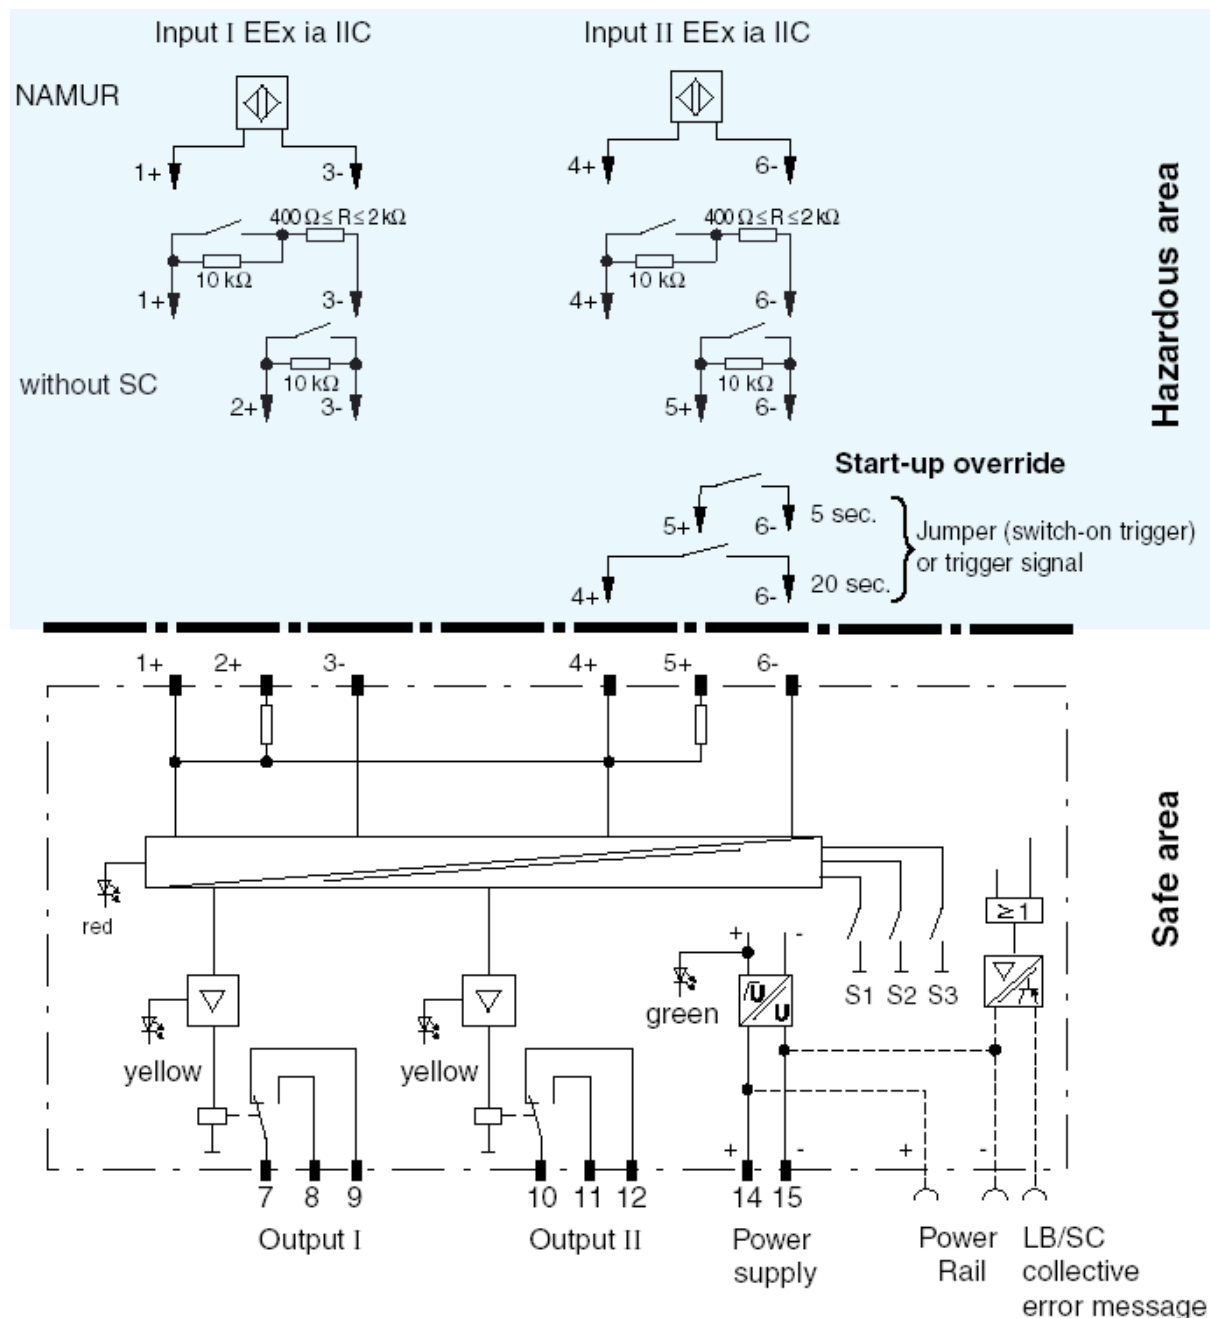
Input I EEx ia IIC

Input II EEx ia IIC

NAMUR

1+ 3-

4+ 6-

$400\,\Omega \leq R \leq 2\,k\Omega$

10 kΩ

1+ 3-

$400\,\Omega \leq R \leq 2\,k\Omega$

10 kΩ

4+ 6-

without SC

10 kΩ

2+ 3-

10 kΩ

5+ 6-

Hazardous area

Start-up override

5+ 6- 5 sec.

4+ 6- 20 sec.

Jumper (switch-on trigger) or trigger signal

1+ 2+ 3- 4+ 5+ 6-

Safe area

red

$\geq 1$

S1 S2 S3

+ -

green

U U

yellow

yellow

+ - + -

7 8 9

Output I

10 11 12

Output II

14 15

Power supply

Power Rail

LB/SC collective error message